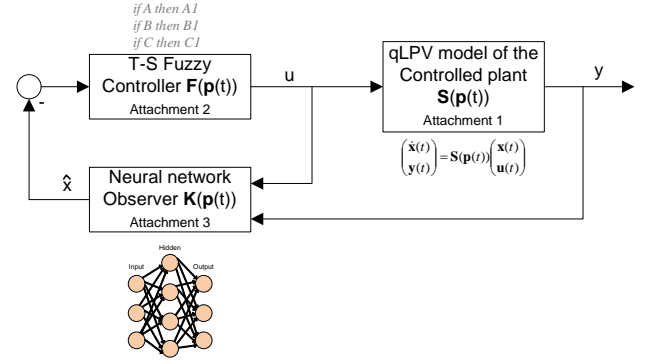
if A then A1
if B then B1
if C then C1

T-S Fuzzy Controller $\mathbf{F}(\mathbf{p}(t))$
Attachment 2

u

qLPV model of the Controlled plant $\mathbf{S}(\mathbf{p}(t))$
Attachment 1

y

$\begin{pmatrix} \dot{\mathbf{x}}(t) \\ \mathbf{y}(t) \end{pmatrix} = \mathbf{S}(\mathbf{p}(t)) \begin{pmatrix} \mathbf{x}(t) \\ \mathbf{u}(t) \end{pmatrix}$

-

$\hat{x}$

Neural network Observer $\mathbf{K}(\mathbf{p}(t))$
Attachment 3

Hidden
Input
Output